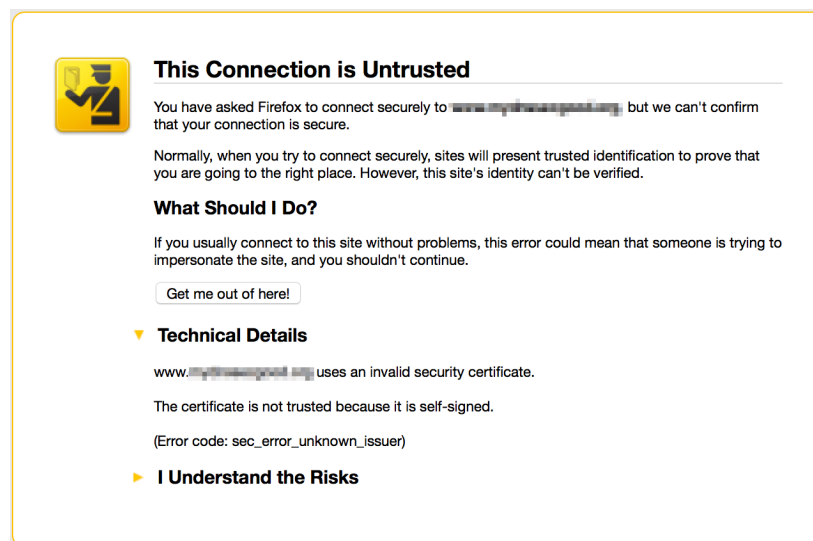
This Connection is Untrusted

You have asked Firefox to connect securely to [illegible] but we can't confirm that your connection is secure.

Normally, when you try to connect securely, sites will present trusted identification to prove that you are going to the right place. However, this site's identity can't be verified.

What Should I Do?

If you usually connect to this site without problems, this error could mean that someone is trying to impersonate the site, and you shouldn't continue.

Get me out of here!

Technical Details

www.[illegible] uses an invalid security certificate.

The certificate is not trusted because it is self-signed.

(Error code: sec_error_unknown_issuer)

I Understand the Risks